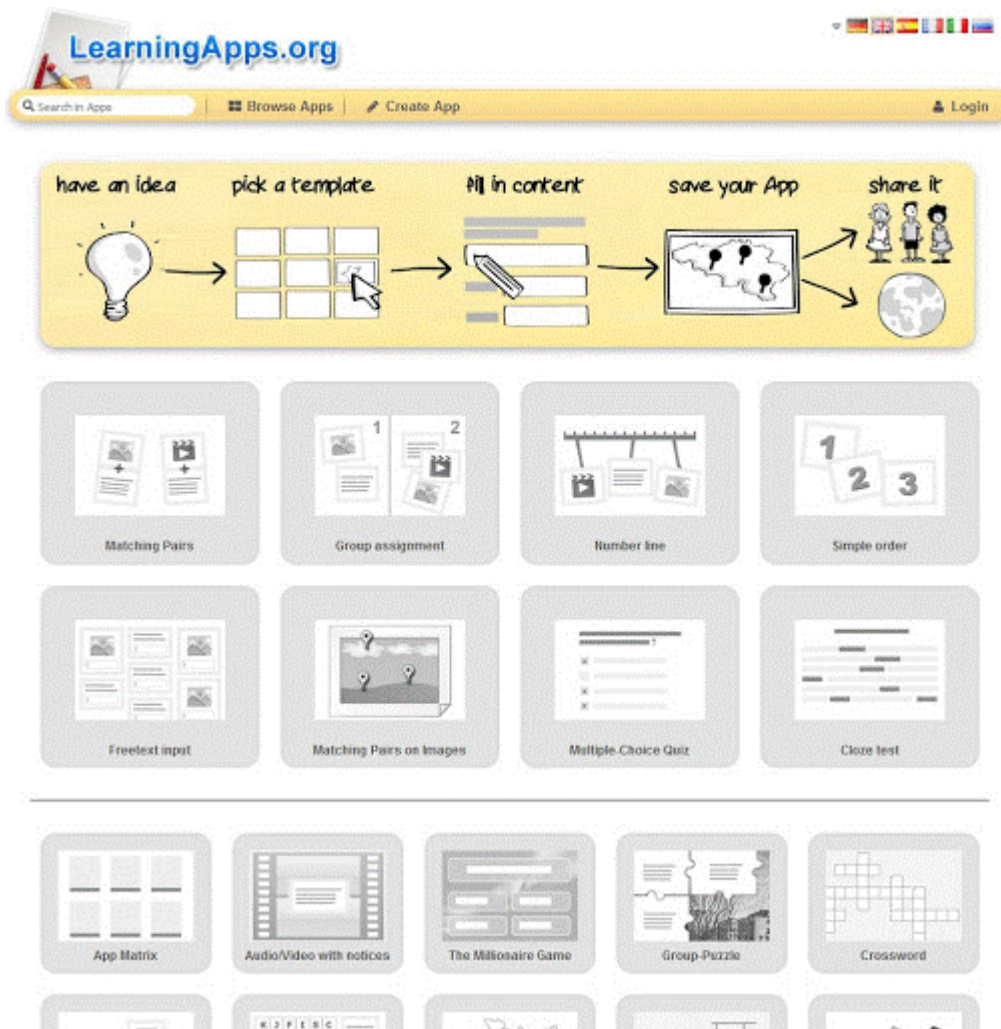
LearningApps.org

Search in Apps | Browse Apps | Create App | Login

have an idea   pick a template   fill in content   save your App   share it

1 2

1 2 3

Matching Pairs | Group assignment | Number line | Simple order

Freetext input | Matching Pairs on Images | Multiple-Choice Quiz | Cloze test

App Matrix | Audio/Video with notices | The Millionaire Game | Group-Puzzle | Crossword